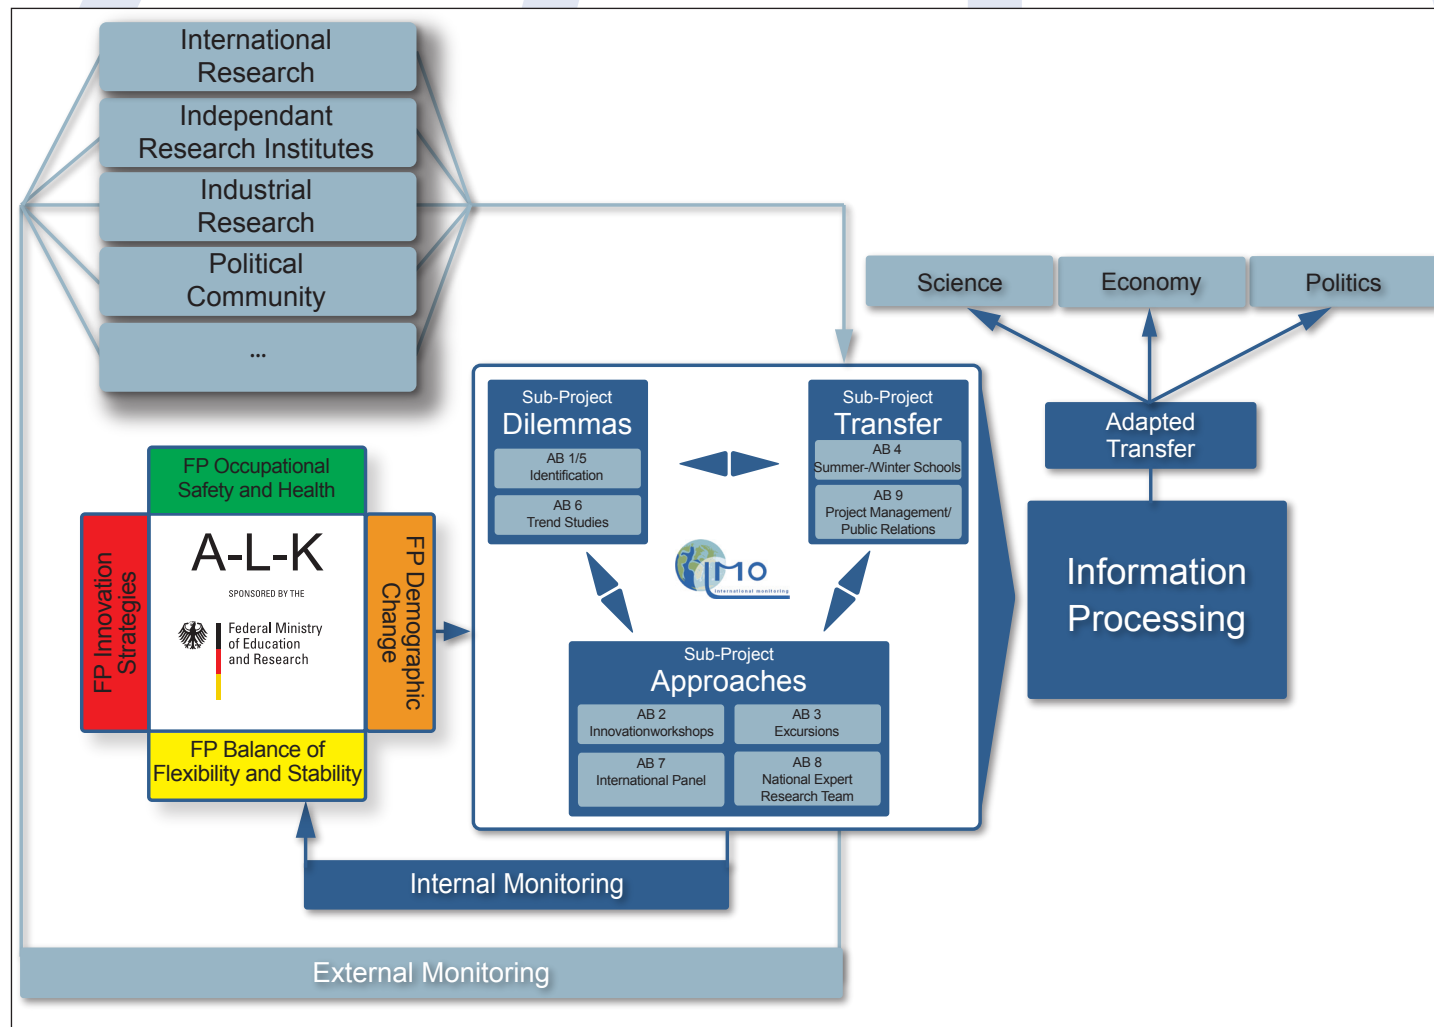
International Research

Independant Research Institutes

Industrial Research

Political Community

...

FP Occupational Safety and Health

FP Innovation Strategies

A-L-K

SPONSORED BY THE

Federal Ministry of Education and Research

FP Demographic Change

FP Balance of Flexibility and Stability

Sub-Project
Dilemmas

AB 1/5
Identification

AB 6
Trend Studies

Sub-Project
Transfer

AB 4
Summer-/Winter Schools

AB 9
Project Management/ Public Relations

IMO
International monitoring

Sub-Project
Approaches

AB 2
Innovationworkshops

AB 3
Excursions

AB 7
International Panel

AB 8
National Expert Research Team

Science

Economy

Politics

Adapted Transfer

Information Processing

Internal Monitoring

External Monitoring